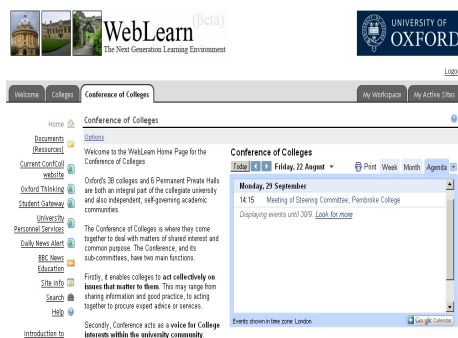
WebLearn (Beta)
The Next Generation Learning Environment

UNIVERSITY OF OXFORD

Logo

Welcome | Colleges | Conference of Colleges | My Workspace | My Active Sites

Home
Documents [Resources]
Current ConfColl website
Oxford Thinking
Student Gateway
University Personnel Services
Daily News Alert
BBC News Education
Site Info
Search
Help
Introduction to

Conference of Colleges

Options

Welcome to the WebLearn Home Page for the Conference of Colleges

Oxford's 38 colleges and 6 Permanent Private Halls are both an integral part of the collegiate university and also independent, self-governing academic communities.

The Conference of Colleges is where they come together to deal with matters of shared interest and common purpose. The Conference, and its sub-committees, have two main functions.

Firstly, it enables colleges to **act collectively on issues that matter to them**. This may range from sharing information and good practice, to acting together to procure expert advice or services.

Secondly, Conference acts as a **voice for College interests within the university community.**

Conference of Colleges

Today | Friday, 22 August | Print | Week | Month | Agenda

Monday, 29 September
14:15 Meeting of Steering Committee, Pembroke College
Displaying events until 30/9. Look for more

Events shown in time zone: London

Google Calendar